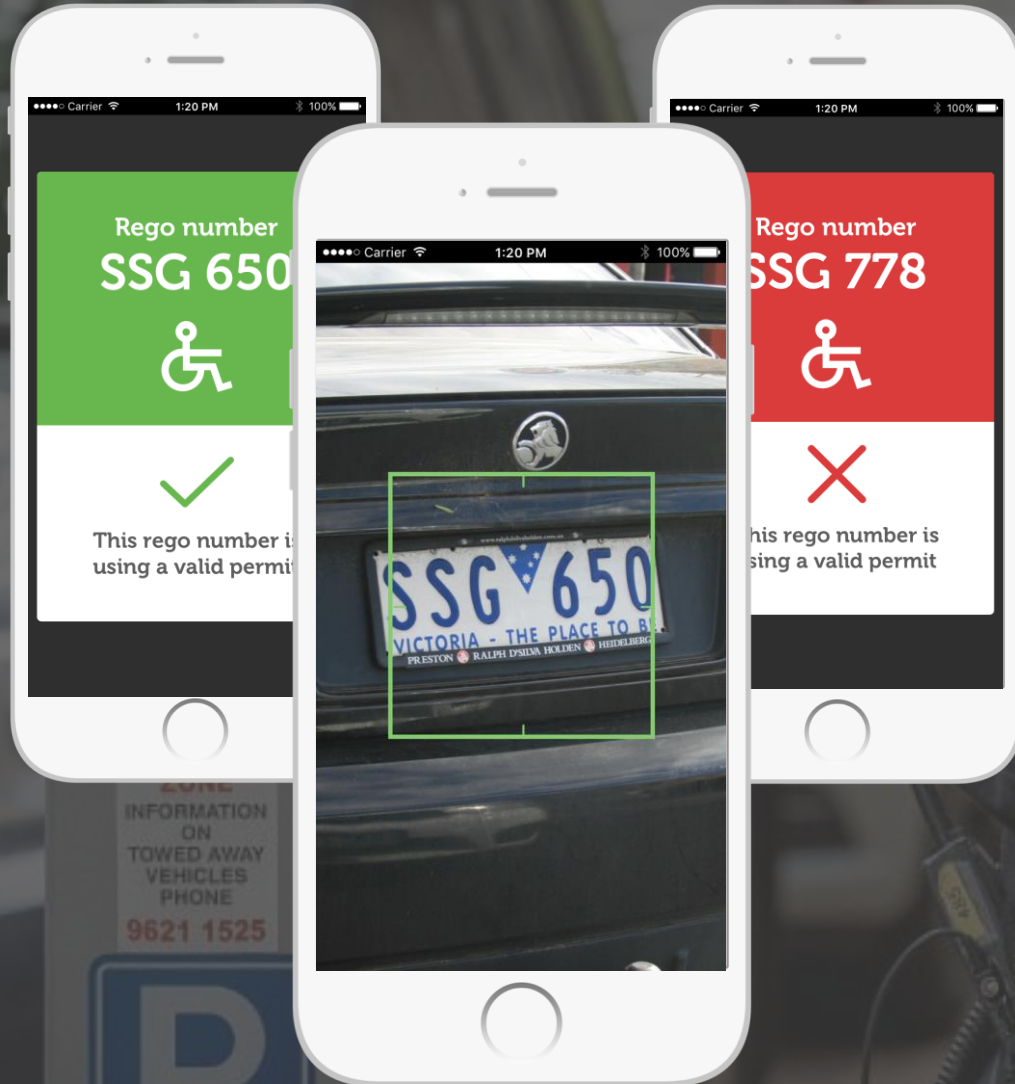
●●●●○ Carrier 1:20 PM 100%

Rego number
SSG 650

This rego number is
using a valid permit

●●●●○ Carrier 1:20 PM 100%

SSG 650
VICTORIA - THE PLACE TO B
PRESTON RALPH D'SILVA HOLDEN HEIDELBERG

●●●●○ Carrier 1:20 PM 100%

Rego number
SSG 778

his rego number is
sing a valid permit

ZONE
INFORMATION
ON
TOWED AWAY
VEHICLES
PHONE
9621 1525

P